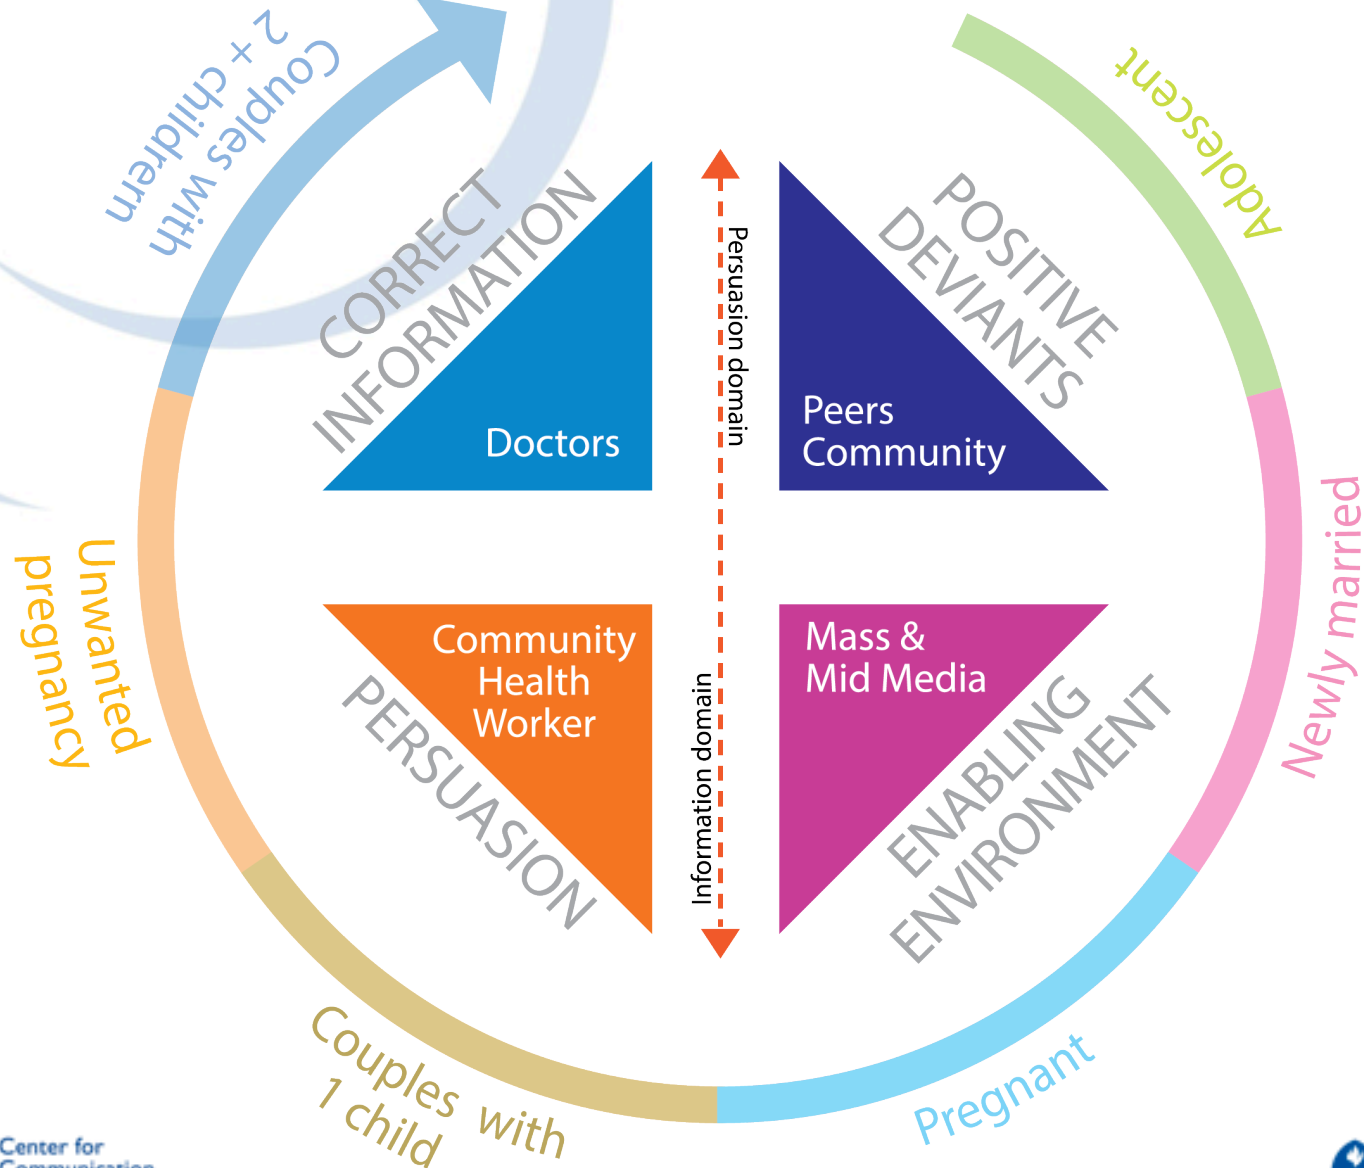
Couples with 2 + childern

Adolescent

CORRECT INFORMATION

Doctors

Persuasion domain

POSITIVE DEVIANTS

Peers Community

Newly married

Unwanted pregnancy

Community Health Worker

PERSUASION

Information domain

Mass & Mid Media

ENABLING ENVIRONMENT

Couples with 1 child

Pregnant

Center for Communication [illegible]